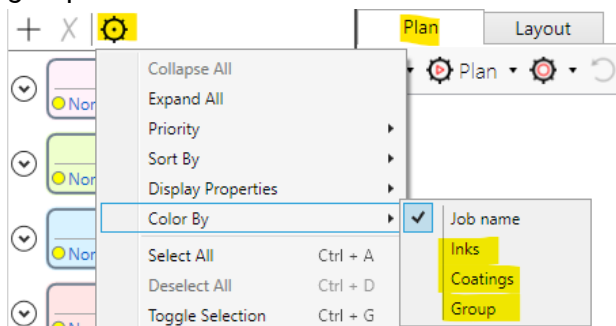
+ X

Plan

Layout

Plan

Collapse All

Expand All

Priority

Sort By

Display Properties

Color By

Select All Ctrl + A

Deselect All Ctrl + D

Toggle Selection Ctrl + G

Job name

Inks

Coatings

Group

Non

Nor

Nor

Nor